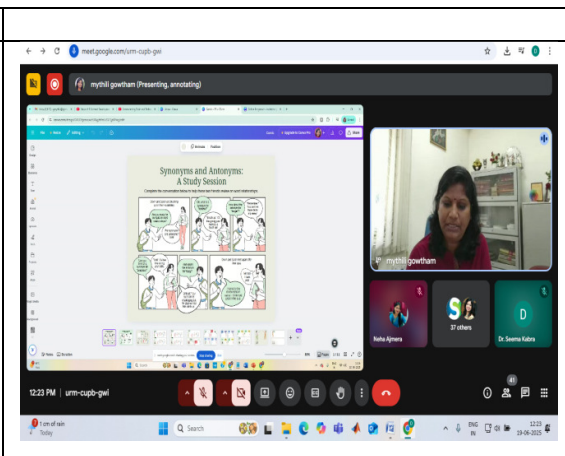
meet.google.com/urm-cupb-gwi

mythili gowtham (Presenting, annotating)

Synonyms and Antonyms: A Study Session

Complete the conversation below to help these two friends revise or learn relationships.

mythili gowtham

Neha Ajmera

37 others

D

Dr. Seema Kabra

12:23 PM | urm-cupb-gwi

41

1 cm of rain
Today

Search

ENG IN

12:23
19-06-2025